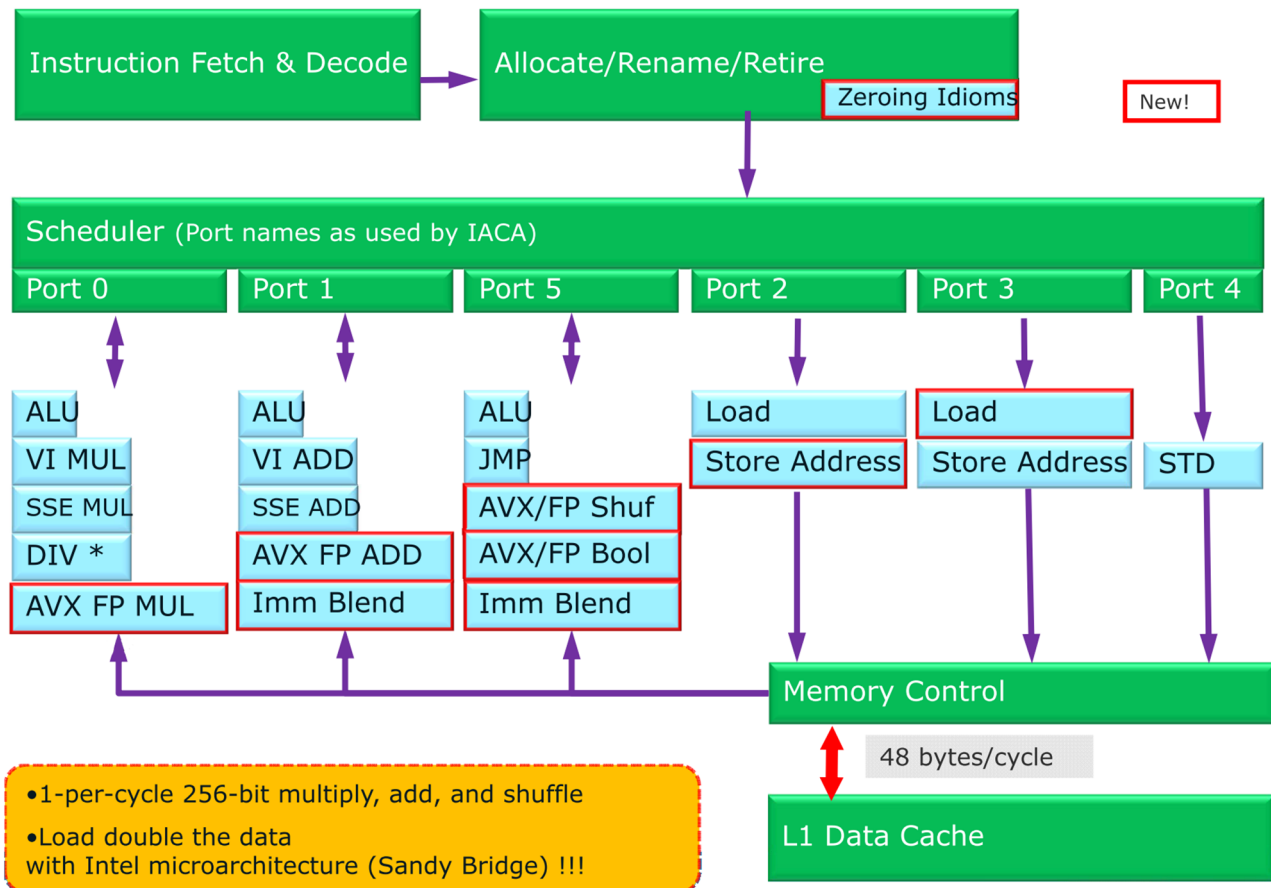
Instruction Fetch & Decode

Allocate/Rename/Retire

Zeroing Idioms

New!

Scheduler (Port names as used by IACA)

Port 0

Port 1

Port 5

Port 2

Port 3

Port 4

ALU

VI MUL

SSE MUL

DIV *

AVX FP MUL

ALU

VI ADD

SSE ADD

AVX FP ADD

Imm Blend

ALU

JMP

AVX/FP Shuf

AVX/FP Bool

Imm Blend

Load

Store Address

Load

Store Address

STD

Memory Control

48 bytes/cycle

L1 Data Cache

•1-per-cycle 256-bit multiply, add, and shuffle

•Load double the data with Intel microarchitecture (Sandy Bridge) !!!